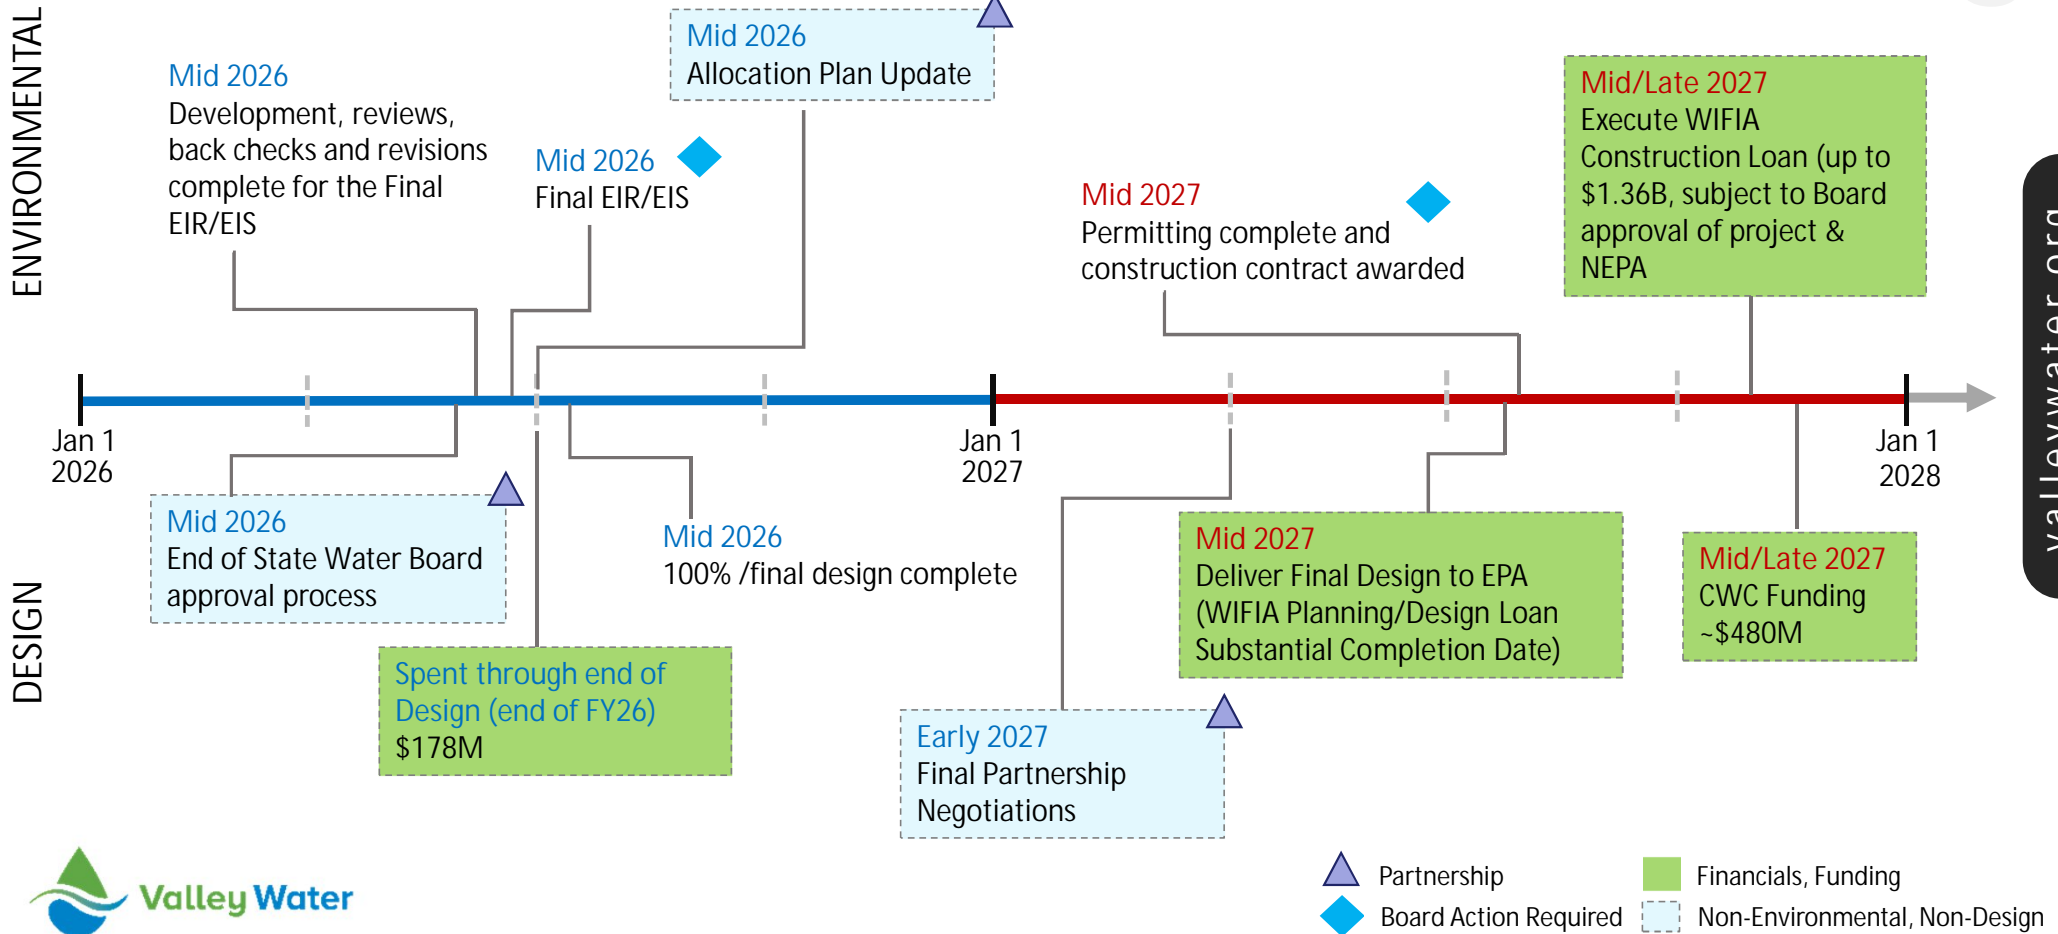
ENVIRONMENTAL

Mid 2026
Development, reviews, back checks and revisions complete for the Final EIR/EIS

Mid 2026
Allocation Plan Update

Mid 2026
Final EIR/EIS

Mid 2027
Permitting complete and construction contract awarded

Mid/Late 2027
Execute WIFIA Construction Loan (up to $1.36B, subject to Board approval of project & NEPA

Jan 1 2026

Jan 1 2027

Jan 1 2028

DESIGN

Mid 2026
End of State Water Board approval process

Spent through end of Design (end of FY26)
$178M

Mid 2026
100% /final design complete

Early 2027
Final Partnership Negotiations

Mid 2027
Deliver Final Design to EPA (WIFIA Planning/Design Loan Substantial Completion Date)

Mid/Late 2027
CWC Funding ~$480M

Valley Water

Partnership
Board Action Required
Financials, Funding
Non-Environmental, Non-Design

valleywater.org